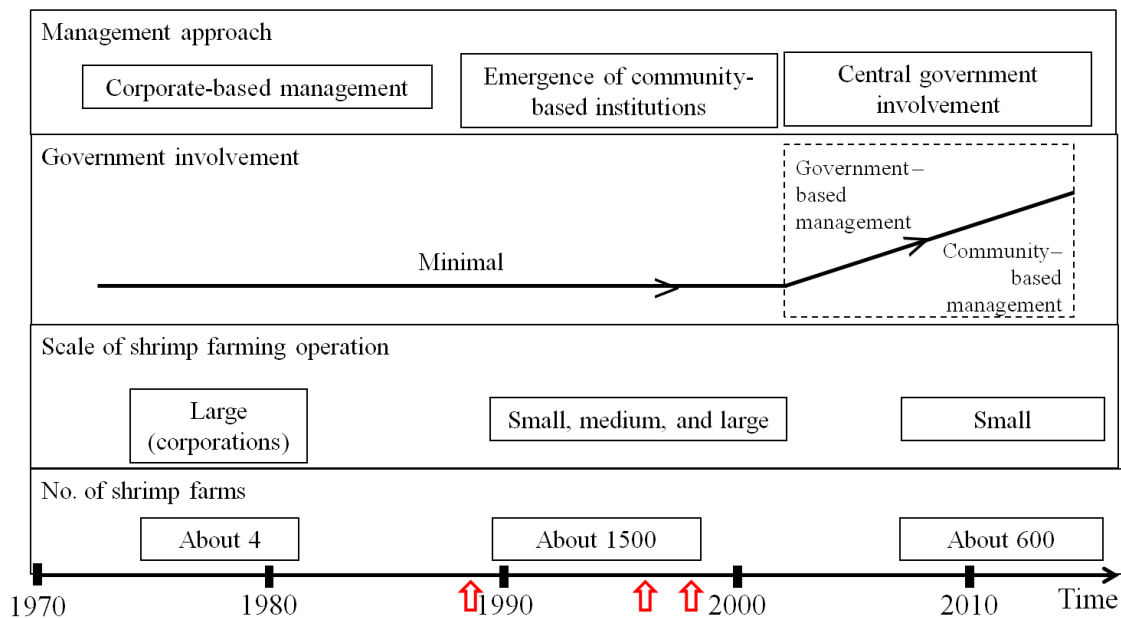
Management approach

Corporate-based management

Emergence of community-based institutions

Central government involvement

Government involvement

Minimal

Government–based management

Community–based management

Scale of shrimp farming operation

Large (corporations)

Small, medium, and large

Small

No. of shrimp farms

About 4

About 1500

About 600

1970 1980 1990 2000 2010 Time